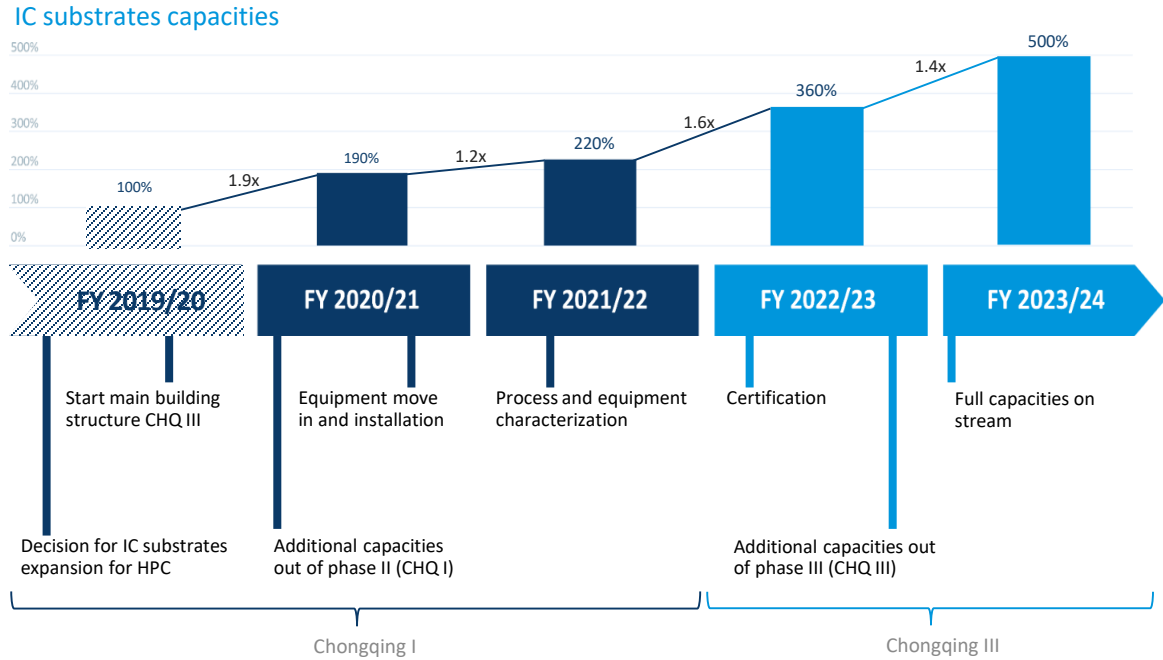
IC substrates capacities

500%
400%
300%
200%
100%
0%

100%
1.9x
190%
1.2x
220%
1.6x
360%
1.4x
500%

FY 2019/20
FY 2020/21
FY 2021/22
FY 2022/23
FY 2023/24

Start main building structure CHQ III

Equipment move in and installation

Process and equipment characterization

Certification

Full capacities on stream

Decision for IC substrates expansion for HPC

Additional capacities out of phase II (CHQ I)

Additional capacities out of phase III (CHQ III)

Chongqing I

Chongqing III